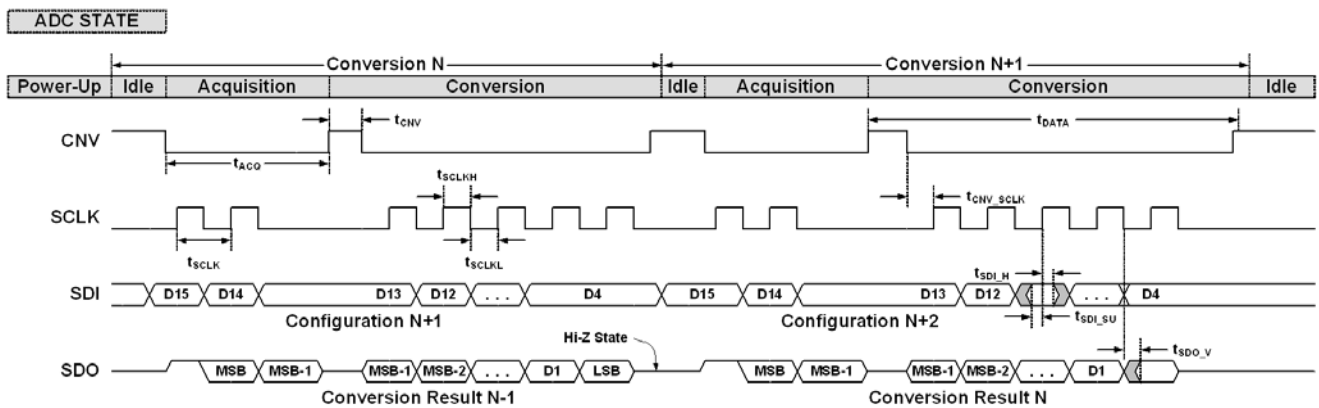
ADC STATE

Conversion N

Conversion N+1

Power-Up | Idle | Acquisition | Conversion | Idle | Acquisition | Conversion | Idle

CNV

$t_{CNV}$

$t_{DATA}$

$t_{ACQ}$

$t_{SCLKH}$

SCLK

$t_{CNV\_SCLK}$

$t_{SCLK}$

$t_{SCLKL}$

$t_{SDI\_H}$

SDI

D15 D14 D13 D12 . . . D4 D15 D14 D13 D12 . . . D4

Configuration N+1

Configuration N+2

$t_{SDI\_SU}$

Hi-Z State

$t_{SDO\_V}$

SDO

MSB MSB-1 MSB-1 MSB-2 . . . D1 LSB MSB MSB-1 MSB-1 MSB-2 . . . D1

Conversion Result N-1

Conversion Result N